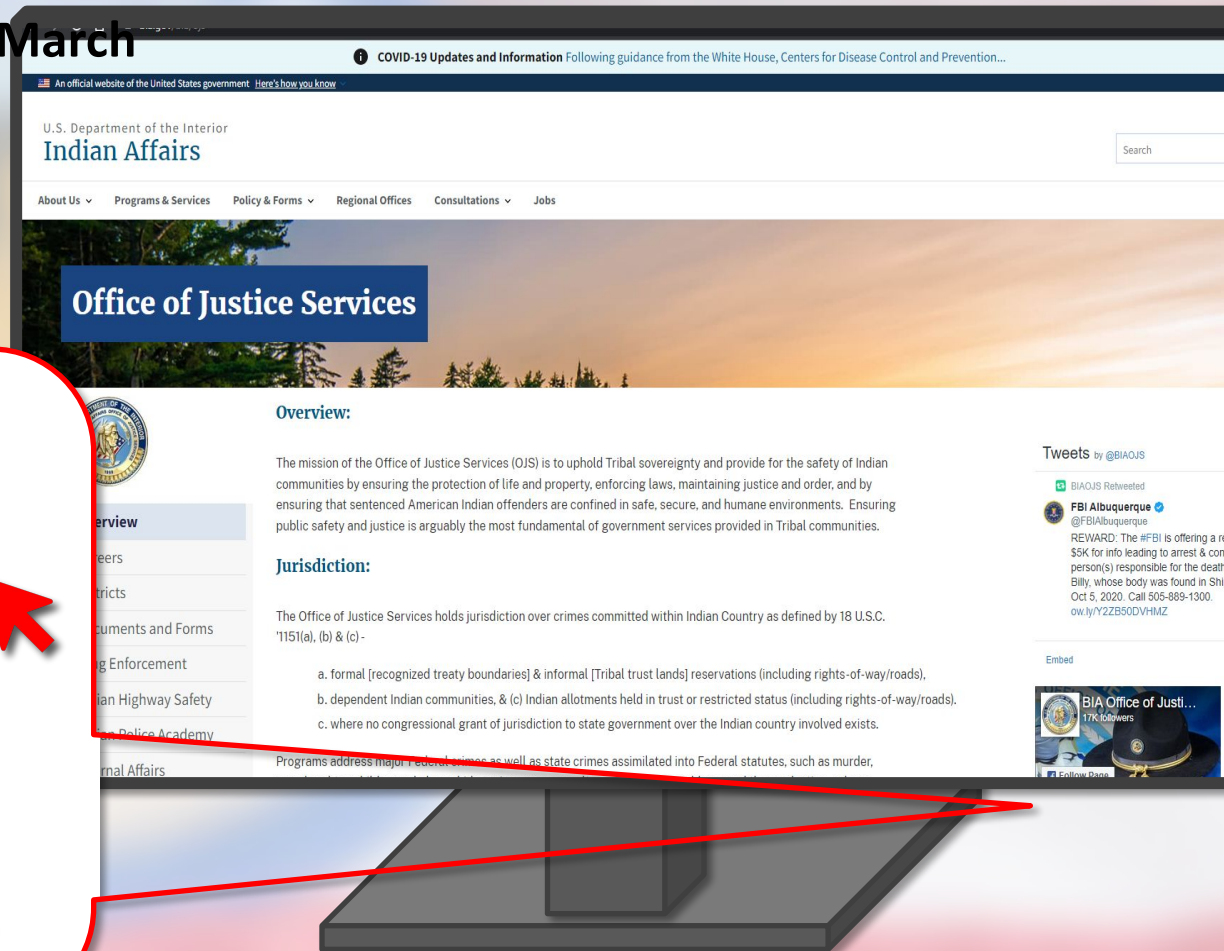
March

COVID-19 Updates and Information Following guidance from the White House, Centers for Disease Control and Prevention...

An official website of the United States government Here's how you know

U.S. Department of the Interior
Indian Affairs

Search

About Us Programs & Services Policy & Forms Regional Offices Consultations Jobs

Office of Justice Services

Overview:

The mission of the Office of Justice Services (OJS) is to uphold Tribal sovereignty and provide for the safety of Indian communities by ensuring the protection of life and property, enforcing laws, maintaining justice and order, and by ensuring that sentenced American Indian offenders are confined in safe, secure, and humane environments. Ensuring public safety and justice is arguably the most fundamental of government services provided in Tribal communities.

Jurisdiction:

The Office of Justice Services holds jurisdiction over crimes committed within Indian Country as defined by 18 U.S.C. '1151(a), (b) & (c) -

a. formal [recognized treaty boundaries] & informal [Tribal trust lands] reservations (including rights-of-way/roads),

b. dependent Indian communities, & (c) Indian allotments held in trust or restricted status (including rights-of-way/roads).

c. where no congressional grant of jurisdiction to state government over the Indian country involved exists.

Programs address major Federal crimes as well as state crimes assimilated into Federal statutes, such as murder,

erview
eers
tricts
cuments and Forms
g Enforcement
ian Highway Safety
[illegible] Police Academy
rnal Affairs

Tweets by @BIAOJS

BIAOJS Retweeted
FBI Albuquerque
@FBIAlbuquerque
REWARD: The #FBI is offering a re
$5K for info leading to arrest & con
person(s) responsible for the death
Billy, whose body was found in Shi
Oct 5, 2020. Call 505-889-1300.
ow.ly/Y2ZB50DVHMZ

Embed

BIA Office of Justi...
17K followers
Follow Page